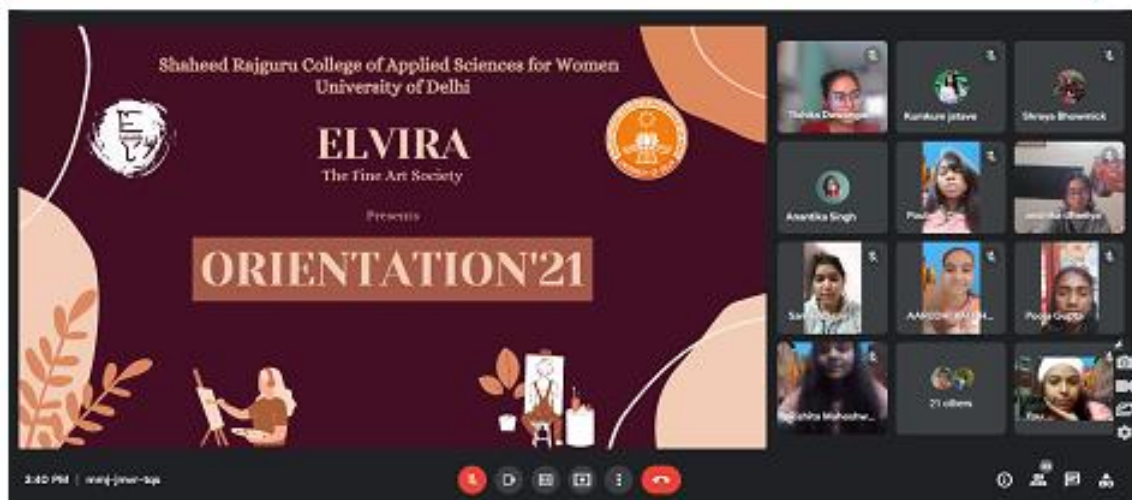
Shaheed Rajguru College of Applied Sciences for Women
University of Delhi

ELVIRA
The Fine Art Society

Presents

ORIENTATION'21

Tishka Dewangan
Kumkum jatave
Shreya Bhowmick
Anantika Singh
Pou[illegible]
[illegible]
San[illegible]
AAKE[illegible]
Pooja Gupta
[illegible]shita Maheshw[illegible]
21 others
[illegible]

3:40 PM | mmj-jmer-tqa